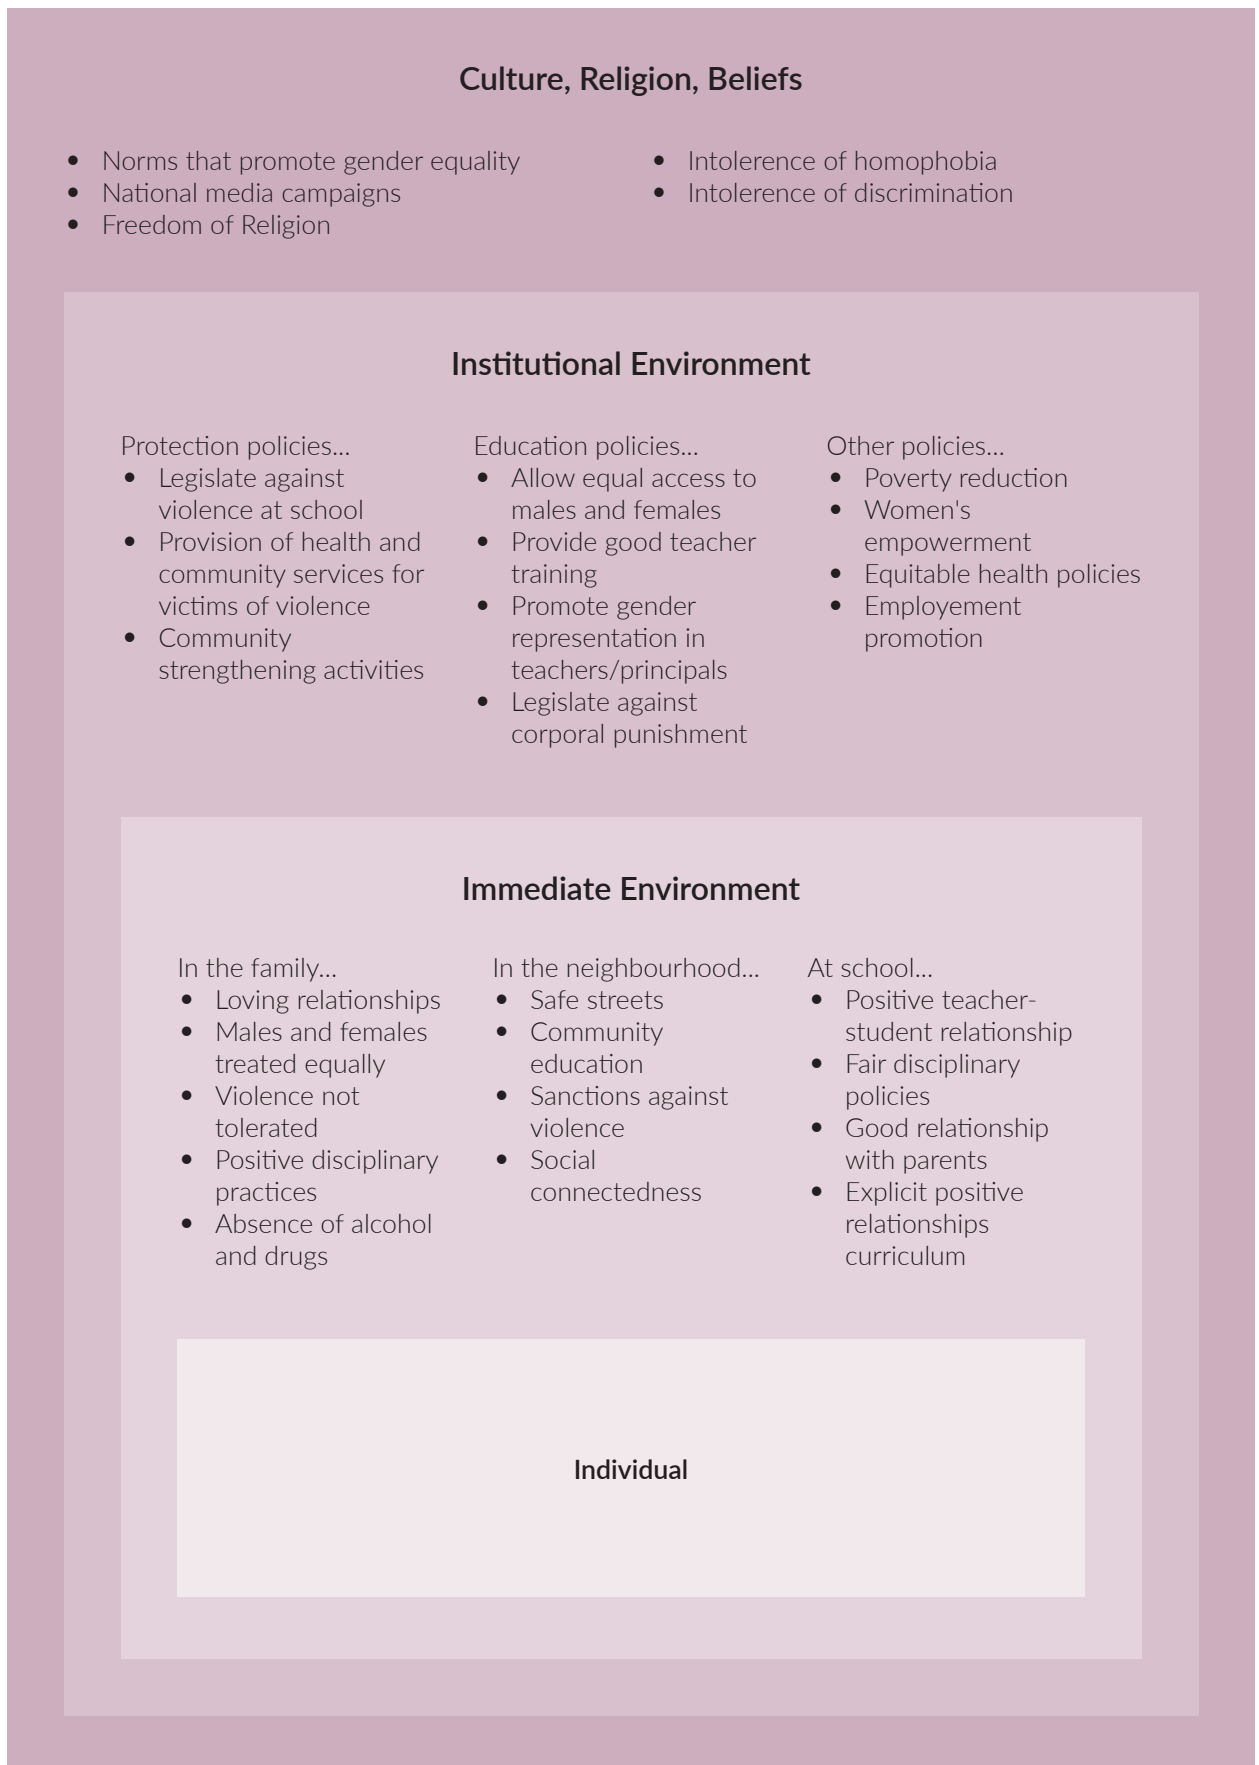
Culture, Religion, Beliefs

- Norms that promote gender equality
- National media campaigns
- Freedom of Religion

- Intolerence of homophobia
- Intolerence of discrimination

Institutional Environment

Protection policies...
- Legislate against violence at school
- Provision of health and community services for victims of violence
- Community strengthening activities

Education policies...
- Allow equal access to males and females
- Provide good teacher training
- Promote gender representation in teachers/principals
- Legislate against corporal punishment

Other policies...
- Poverty reduction
- Women's empowerment
- Equitable health policies
- Employement promotion

Immediate Environment

In the family...
- Loving relationships
- Males and females treated equally
- Violence not tolerated
- Positive disciplinary practices
- Absence of alcohol and drugs

In the neighbourhood...
- Safe streets
- Community education
- Sanctions against violence
- Social connectedness

At school...
- Positive teacher-student relationship
- Fair disciplinary policies
- Good relationship with parents
- Explicit positive relationships curriculum

Individual